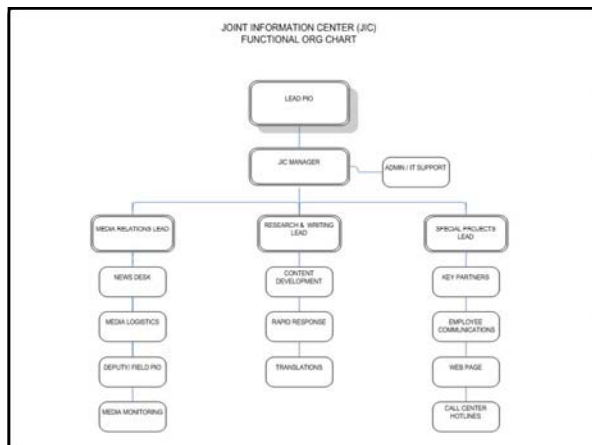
JOINT INFORMATION CENTER (JIC)
FUNCTIONAL ORG CHART

LEAD PIO

JIC MANAGER

ADMIN / IT SUPPORT

MEDIA RELATIONS LEAD

NEWS DESK

MEDIA LOGISTICS

DEPUTY/ FIELD PIO

MEDIA MONITORING

RESEARCH & WRITING LEAD

CONTENT DEVELOPMENT

RAPID RESPONSE

TRANSLATIONS

SPECIAL PROJECTS LEAD

KEY PARTNERS

EMPLOYEE COMMUNICATIONS

WEB PAGE

CALL CENTER HOTLINES